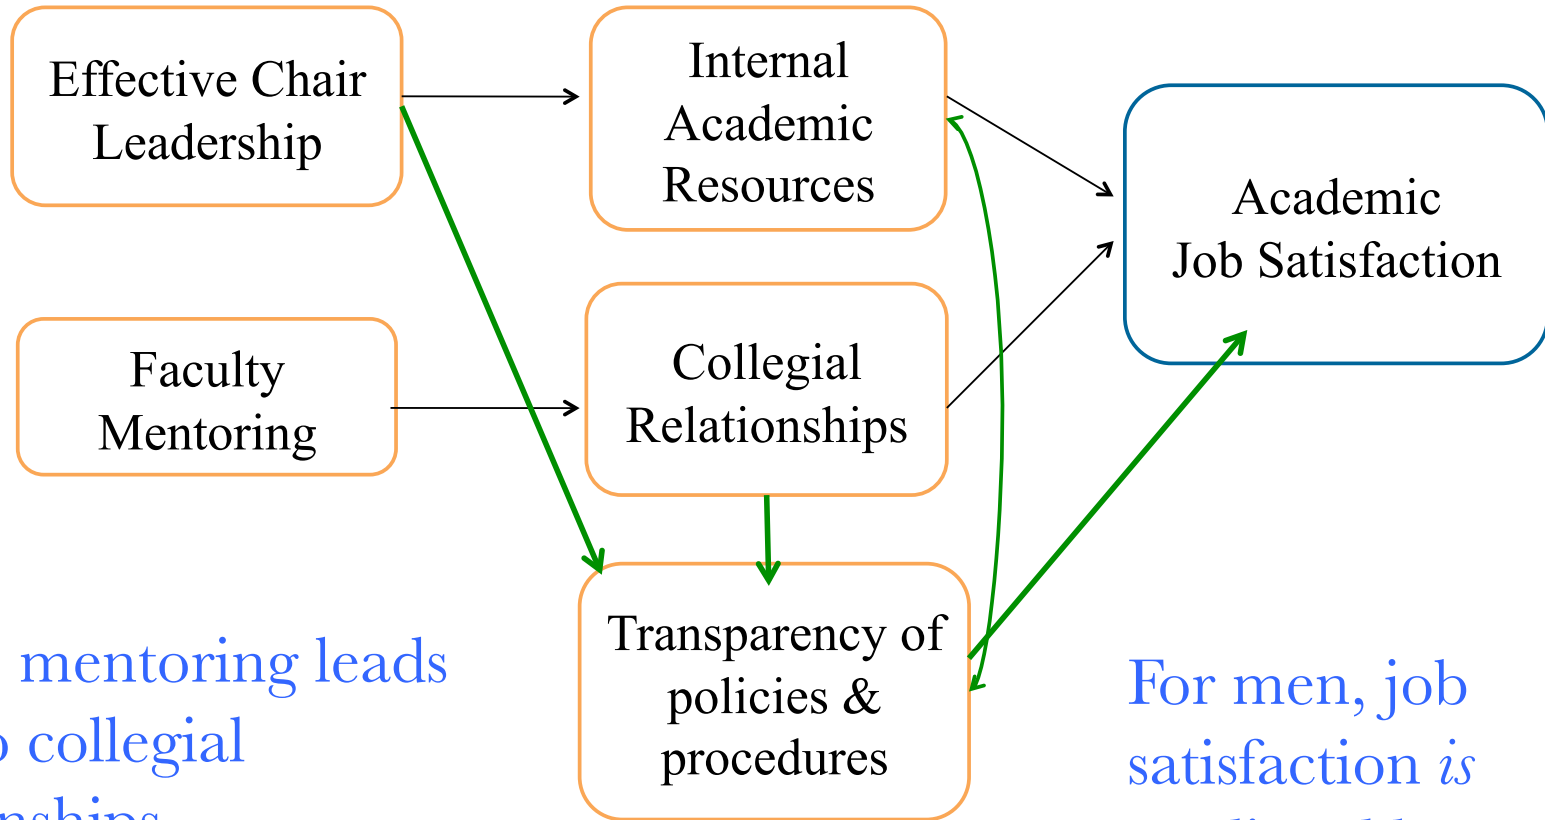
Effective Chair Leadership

Internal Academic Resources

Academic Job Satisfaction

Faculty Mentoring

Collegial Relationships

Transparency of policies & procedures

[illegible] mentoring leads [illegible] collegial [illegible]

For men, job satisfaction *is* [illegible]